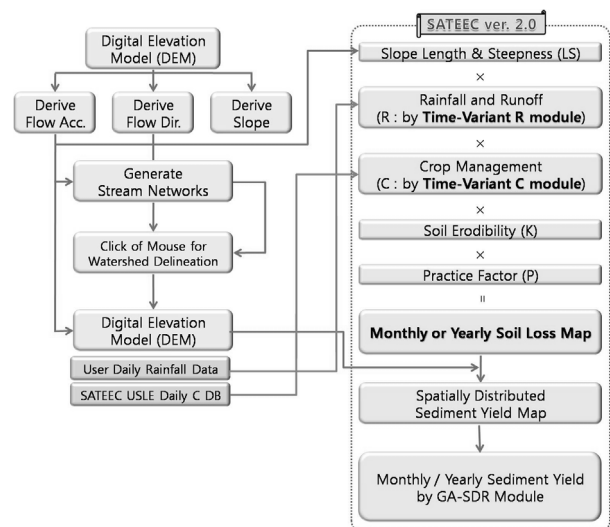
Digital Elevation Model (DEM)

Derive Flow Acc.

Derive Flow Dir.

Derive Slope

Generate Stream Networks

Click of Mouse for Watershed Delineation

Digital Elevation Model (DEM)

User Daily Rainfall Data

SATEEC USLE Daily C DB

SATEEC ver. 2.0

Slope Length & Steepness (LS)

×

Rainfall and Runoff (R : by Time-Variant R module)

×

Crop Management (C : by Time-Variant C module)

×

Soil Erodibility (K)

×

Practice Factor (P)

=

Monthly or Yearly Soil Loss Map

Spatially Distributed Sediment Yield Map

Monthly / Yearly Sediment Yield by GA-SDR Module